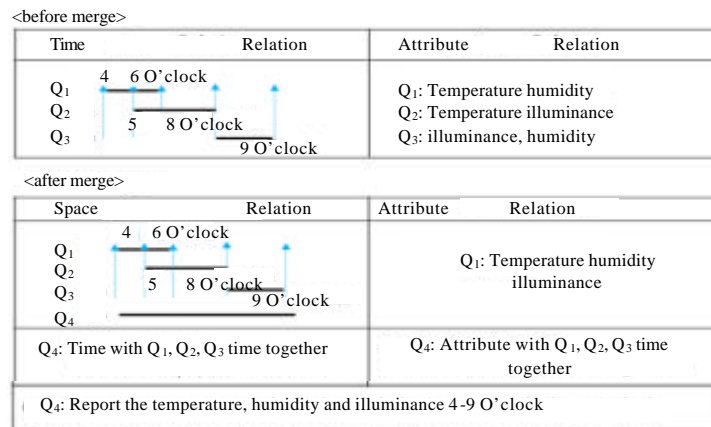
<before merge>

| Time Relation | Attribute Relation |
|---|---|
| Q$_1$ Q$_2$ Q$_3$ 4 6 O'clock 5 8 O'clock 9 O'clock | Q$_1$: Temperature humidity<br>Q$_2$: Temperature illuminance<br>Q$_3$: illuminance, humidity |

<after merge>

| Space Relation | Attribute Relation |
|---|---|
| Q$_1$ Q$_2$ Q$_3$ Q$_4$ 4 6 O'clock 5 8 O'clock 9 O'clock | Q$_1$: Temperature humidity illuminance |
| Q$_4$: Time with Q$_1$, Q$_2$, Q$_3$ time together | Q$_4$: Attribute with Q$_1$, Q$_2$, Q$_3$ time together |

Q$_4$: Report the temperature, humidity and illuminance 4-9 O'clock